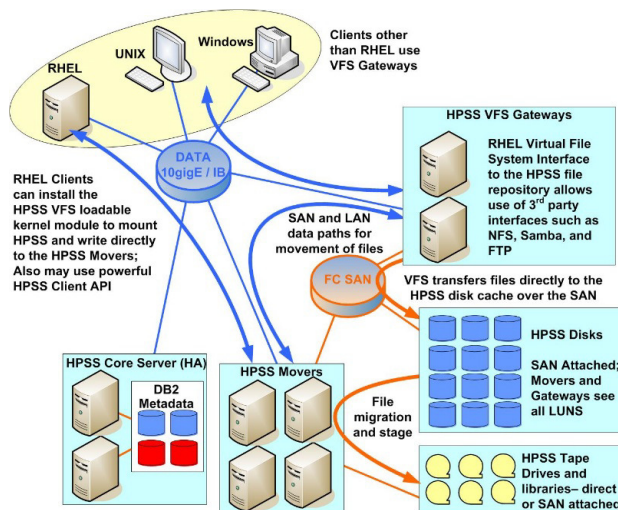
Clients other than RHEL use VFS Gateways

UNIX

Windows

RHEL

DATA 10gigE / IB

HPSS VFS Gateways

RHEL Virtual File System Interface to the HPSS file repository allows use of 3$^{rd}$ party interfaces such as NFS, Samba, and FTP

RHEL Clients can install the HPSS VFS loadable kernel module to mount HPSS and write directly to the HPSS Movers; Also may use powerful HPSS Client API

SAN and LAN data paths for movement of files

FC SAN

VFS transfers files directly to the HPSS disk cache over the SAN

HPSS Disks

SAN Attached; Movers and Gateways see all LUNS

HPSS Core Server (HA)

DB2 Metadata

HPSS Movers

File migration and stage

HPSS Tape Drives and libraries– direct or SAN attached